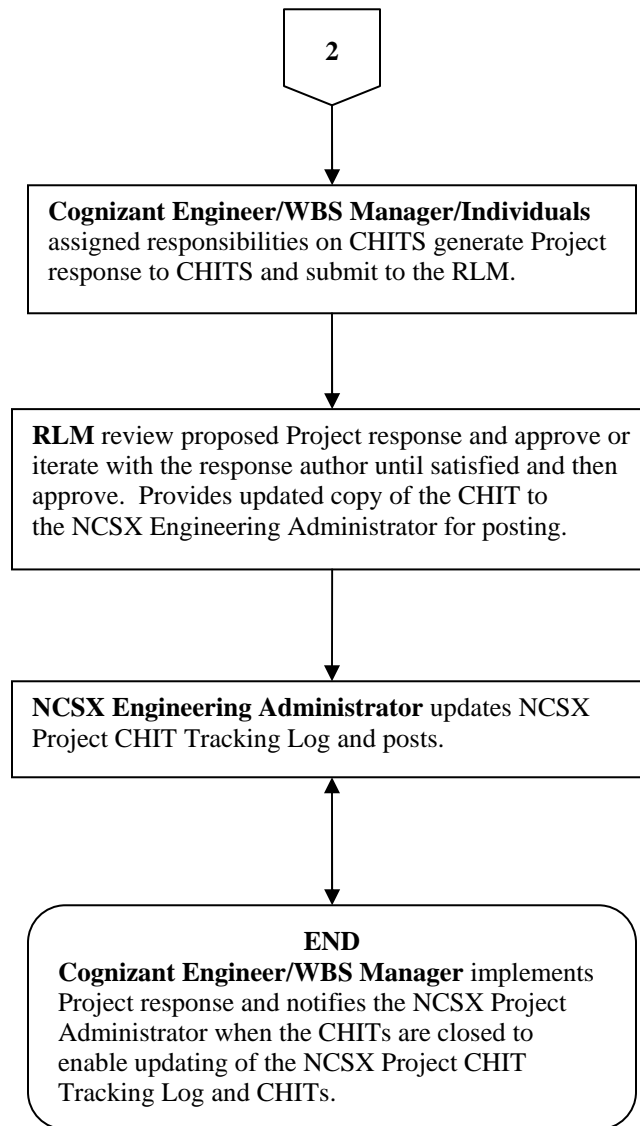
2

Cognizant Engineer/WBS Manager/Individuals assigned responsibilities on CHITS generate Project response to CHITS and submit to the RLM.

RLM review proposed Project response and approve or iterate with the response author until satisfied and then approve. Provides updated copy of the CHIT to the NCSX Engineering Administrator for posting.

NCSX Engineering Administrator updates NCSX Project CHIT Tracking Log and posts.

END
Cognizant Engineer/WBS Manager implements Project response and notifies the NCSX Project Administrator when the CHITs are closed to enable updating of the NCSX Project CHIT Tracking Log and CHITs.